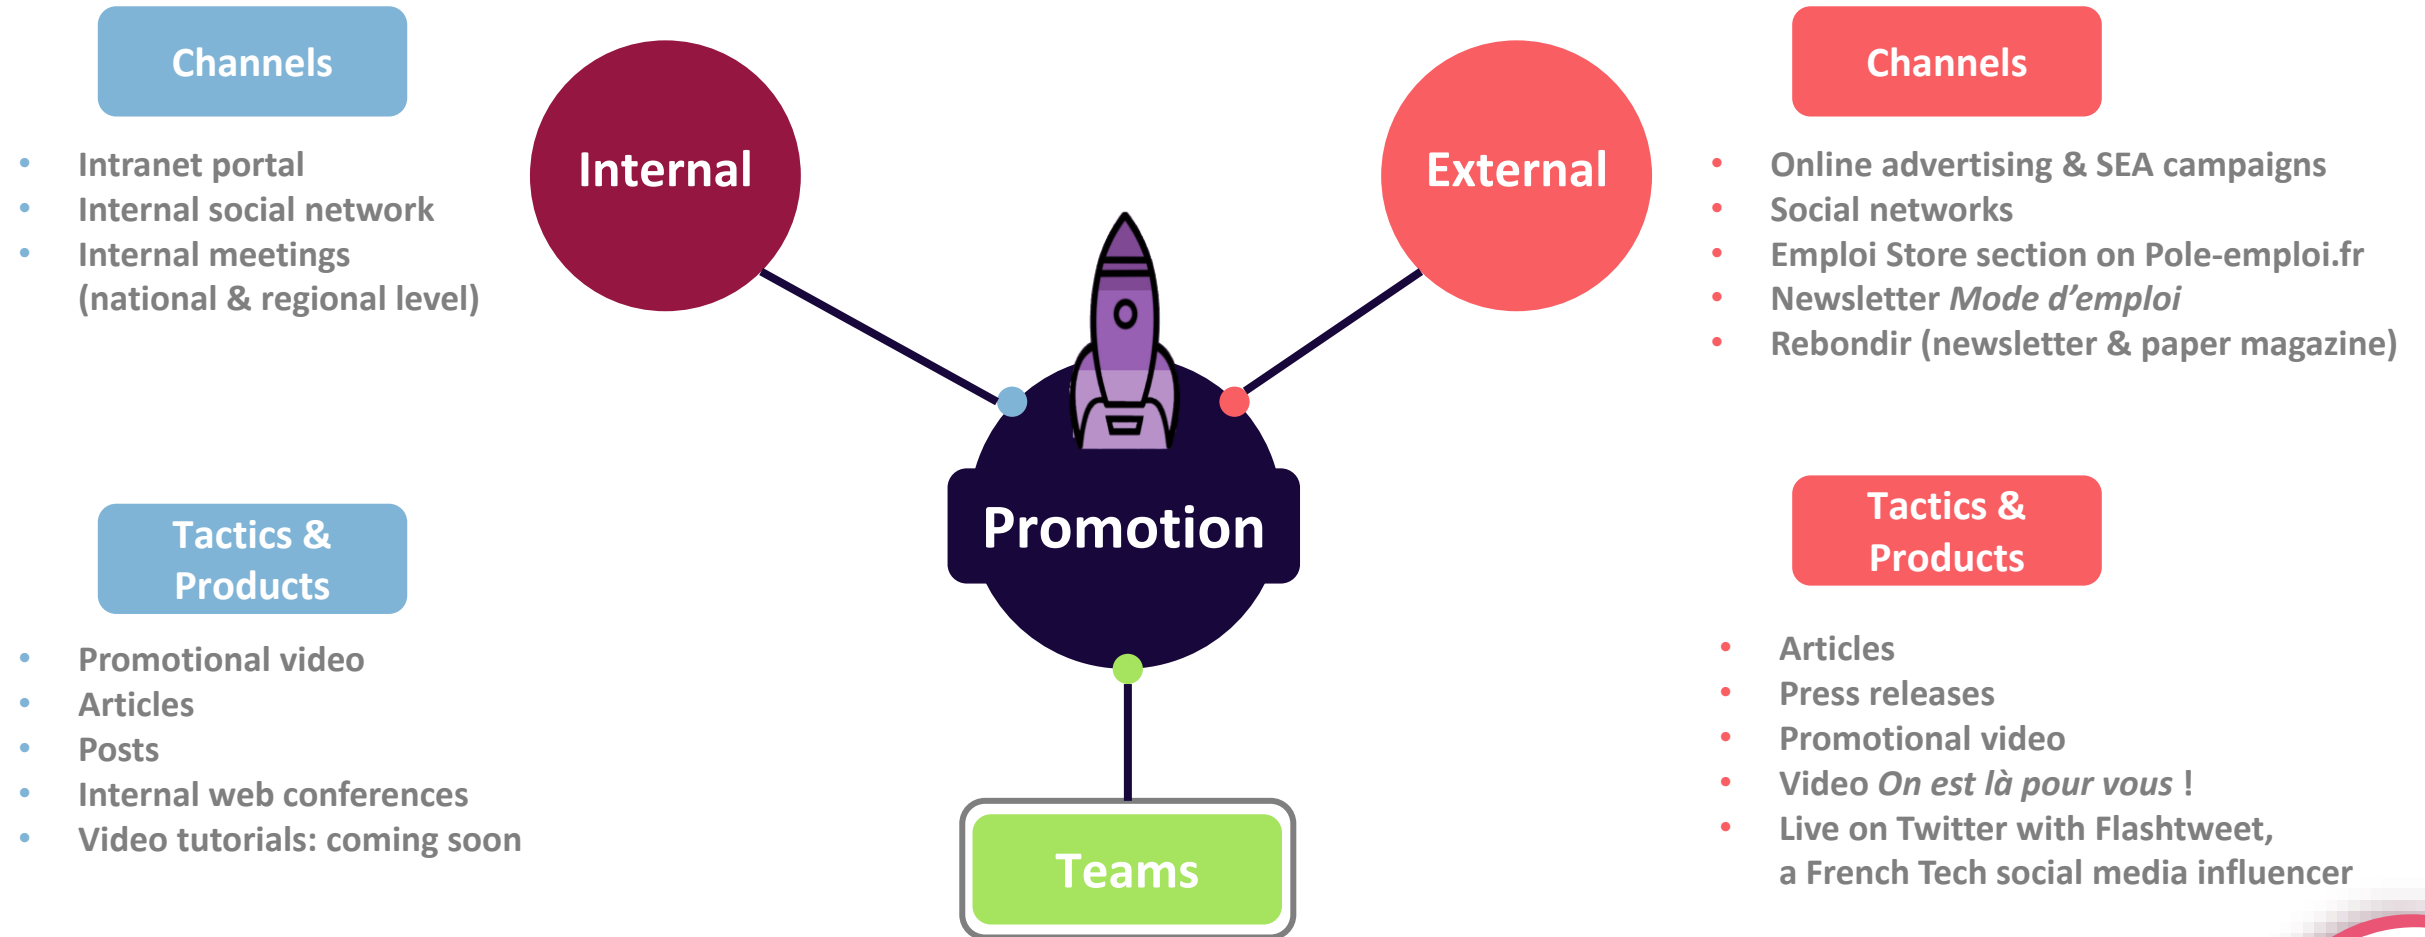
Channels

- Intranet portal
- Internal social network
- Internal meetings (national & regional level)

Internal

External

Channels

- Online advertising & SEA campaigns
- Social networks
- Emploi Store section on Pole-emploi.fr
- Newsletter *Mode d'emploi*
- Rebondir (newsletter & paper magazine)

Tactics & Products

- Promotional video
- Articles
- Posts
- Internal web conferences
- Video tutorials: coming soon

Promotion

Tactics & Products

- Articles
- Press releases
- Promotional video
- Video *On est là pour vous* !
- Live on Twitter with Flashtweet, a French Tech social media influencer

Teams